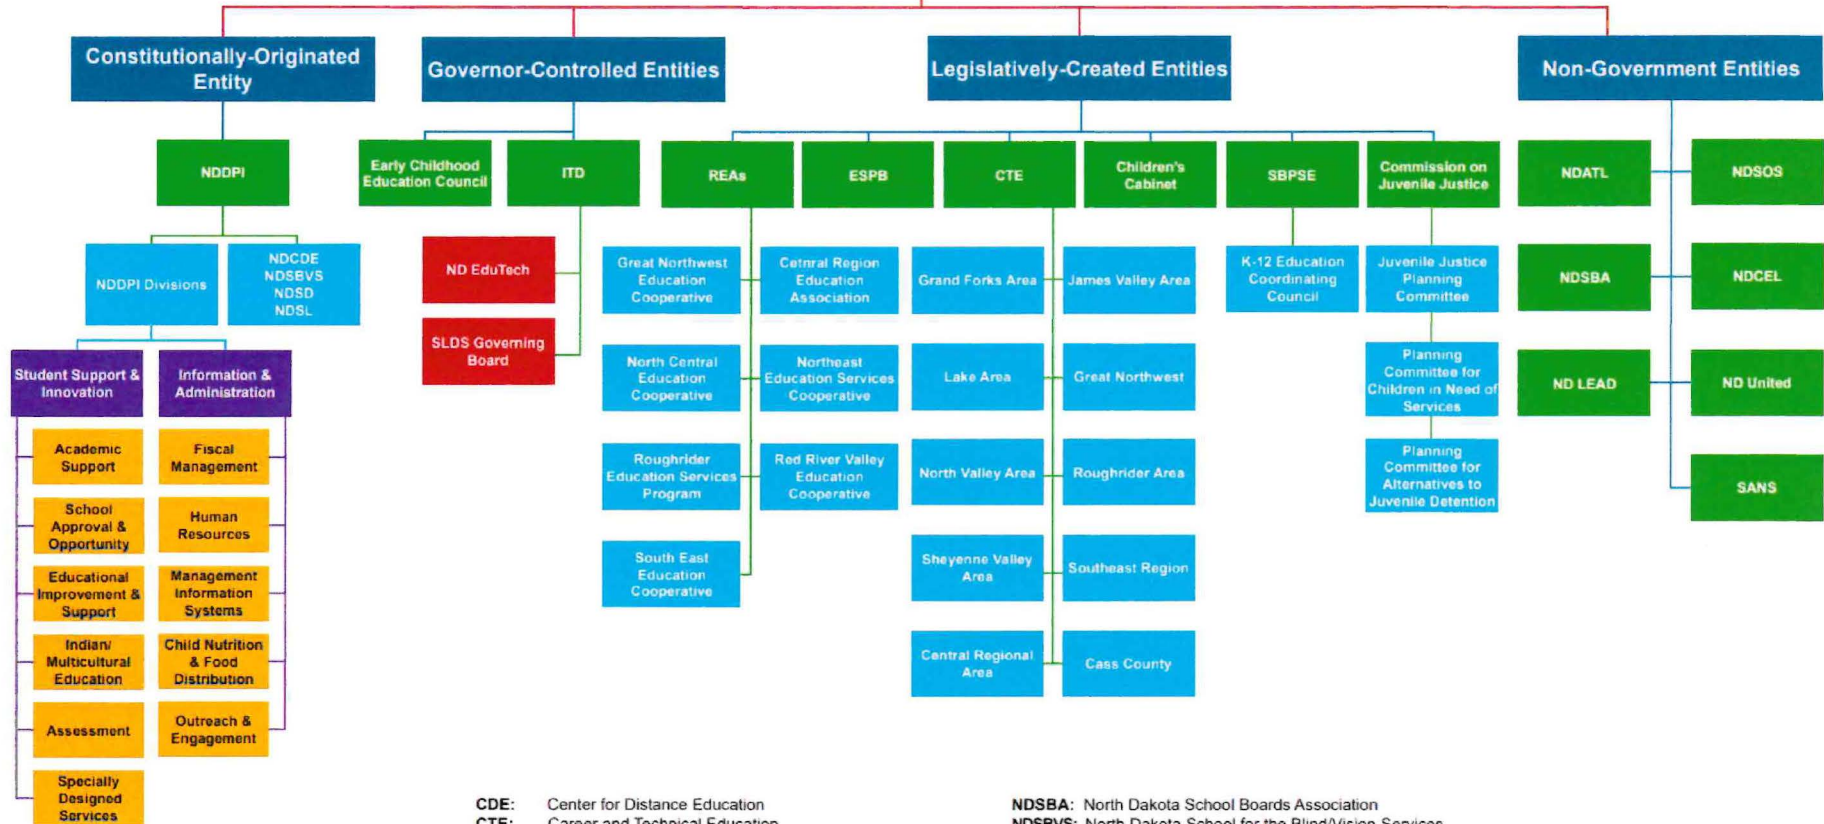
Constitutionally-Originated Entity

Governor-Controlled Entities

Legislatively-Created Entities

Non-Government Entities

NDDPI

NDDPI Divisions

NDCDE
NDSBVS
NDSD
NDSL

Student Support & Innovation

Information & Administration

Academic Support

School Approval & Opportunity

Educational Improvement & Support

Indian/ Multicultural Education

Assessment

Specially Designed Services

Fiscal Management

Human Resources

Management Information Systems

Child Nutrition & Food Distribution

Outreach & Engagement

Early Childhood Education Council

ITD

ND EduTech

SLDS Governing Board

REAs

ESPB

CTE

Children's Cabinet

SBPSE

Commission on Juvenile Justice

Great Northwest Education Cooperative

Cetnral Region Education Association

North Central Education Cooperative

Northeast Education Services Cooperative

Roughrider Education Services Program

Red River Valley Education Cooperative

South East Education Cooperative

Grand Forks Area

James Valley Area

Lake Area

Great Northwest

North Valley Area

Roughrider Area

Sheyenne Valley Area

Southeast Region

Central Regional Area

Cass County

K-12 Education Coordinating Council

Juvenile Justice Planning Committee

Planning Committee for Children in Need of Services

Planning Committee for Alternatives to Juvenile Detention

NDATL

NDSOS

NDSBA

NDCEL

ND LEAD

ND United

SANS

CDE: Center for Distance Education
CTE: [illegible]

NDSBA: North Dakota School Boards Association
NDSBVS: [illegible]